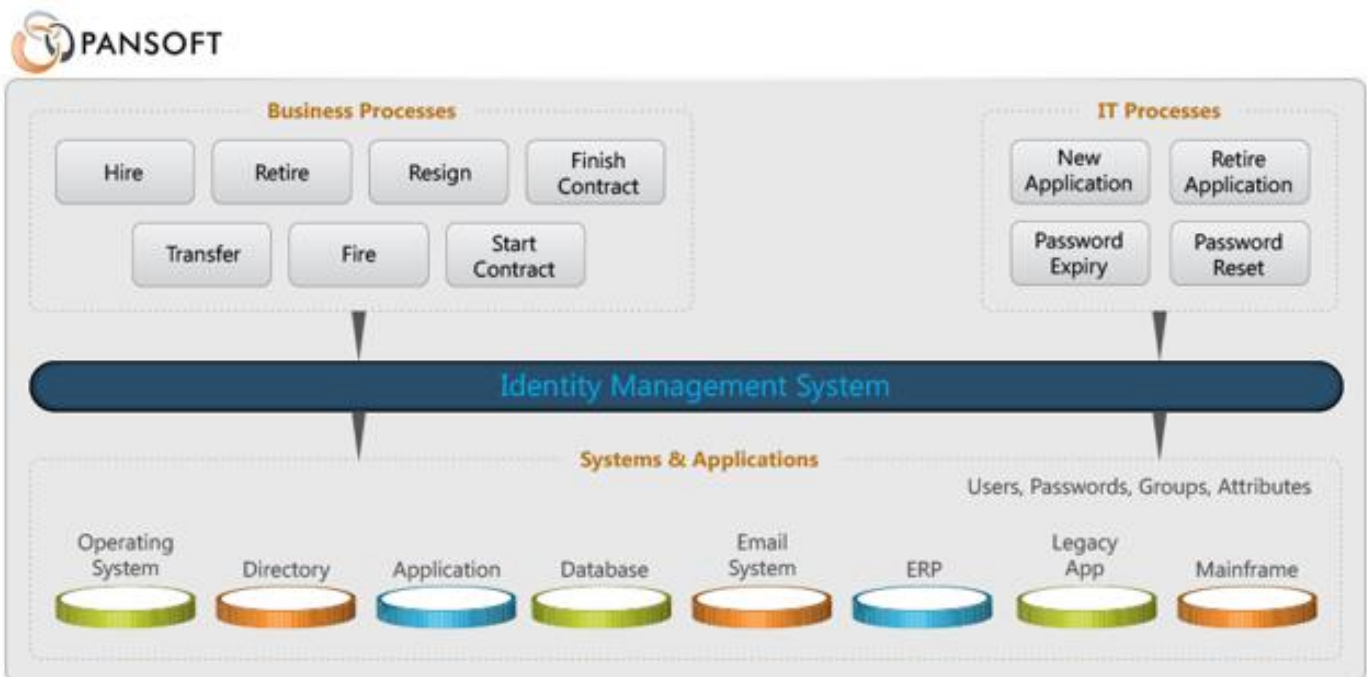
PANSOFT

Business Processes

Hire

Retire

Resign

Finish Contract

Transfer

Fire

Start Contract

IT Processes

New Application

Retire Application

Password Expiry

Password Reset

Identity Management System

Systems & Applications

Users, Passwords, Groups, Attributes

Operating System

Directory

Application

Database

Email System

ERP

Legacy App

Mainframe